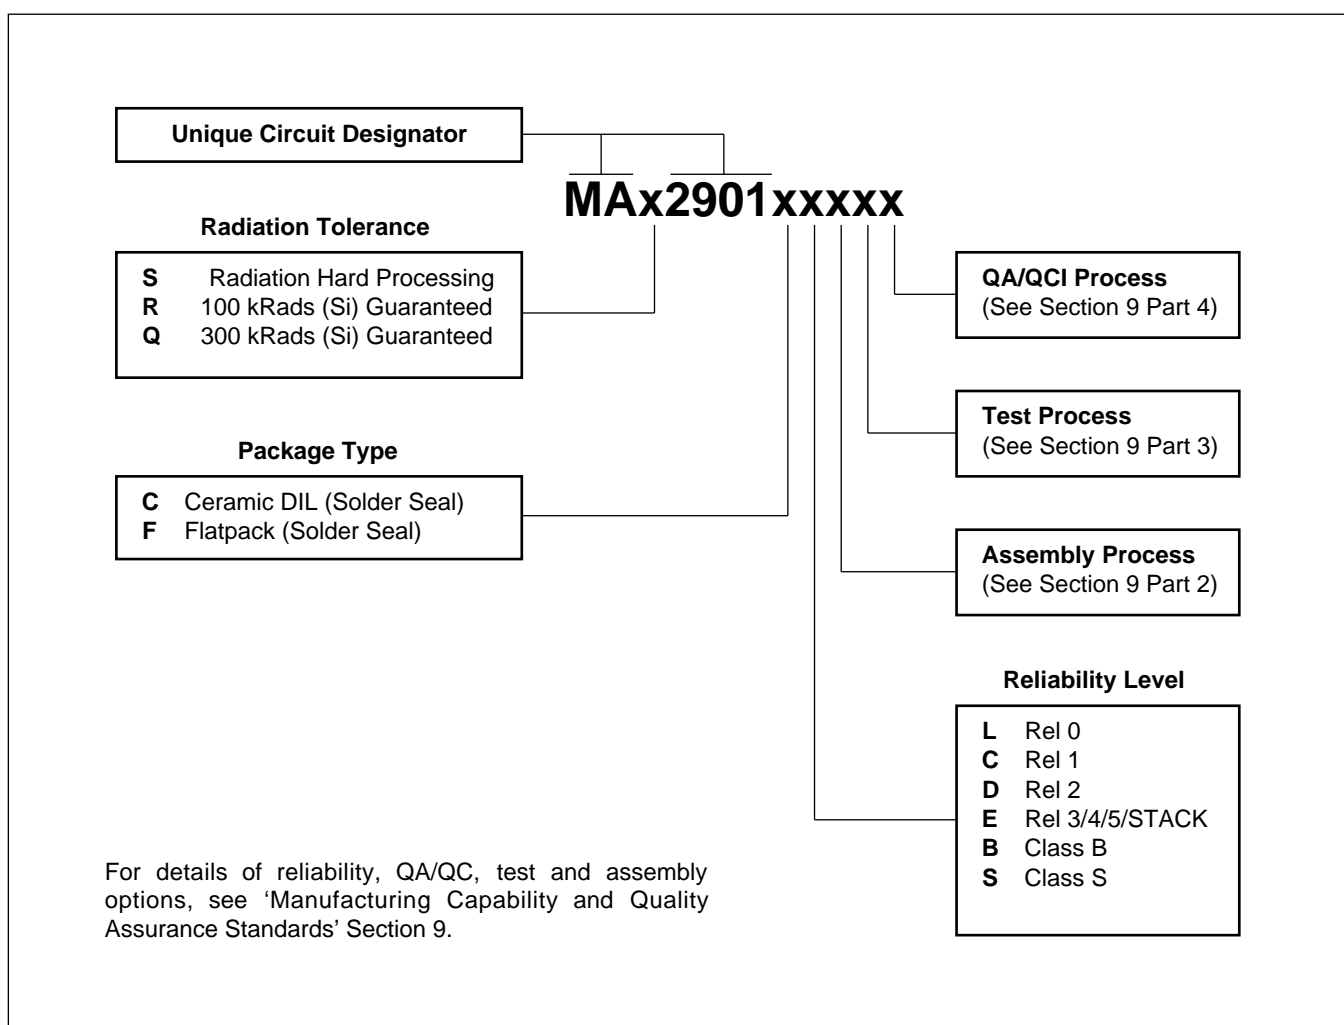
Unique Circuit Designator

MAx2901xxxxx

Radiation Tolerance

S Radiation Hard Processing
R 100 kRads (Si) Guaranteed
Q 300 kRads (Si) Guaranteed

QA/QCI Process
(See Section 9 Part 4)

Test Process
(See Section 9 Part 3)

Package Type

C Ceramic DIL (Solder Seal)
F Flatpack (Solder Seal)

Assembly Process
(See Section 9 Part 2)

Reliability Level

L Rel 0
C Rel 1
D Rel 2
E Rel 3/4/5/STACK
B Class B
S Class S

For details of reliability, QA/QC, test and assembly options, see 'Manufacturing Capability and Quality Assurance Standards' Section 9.